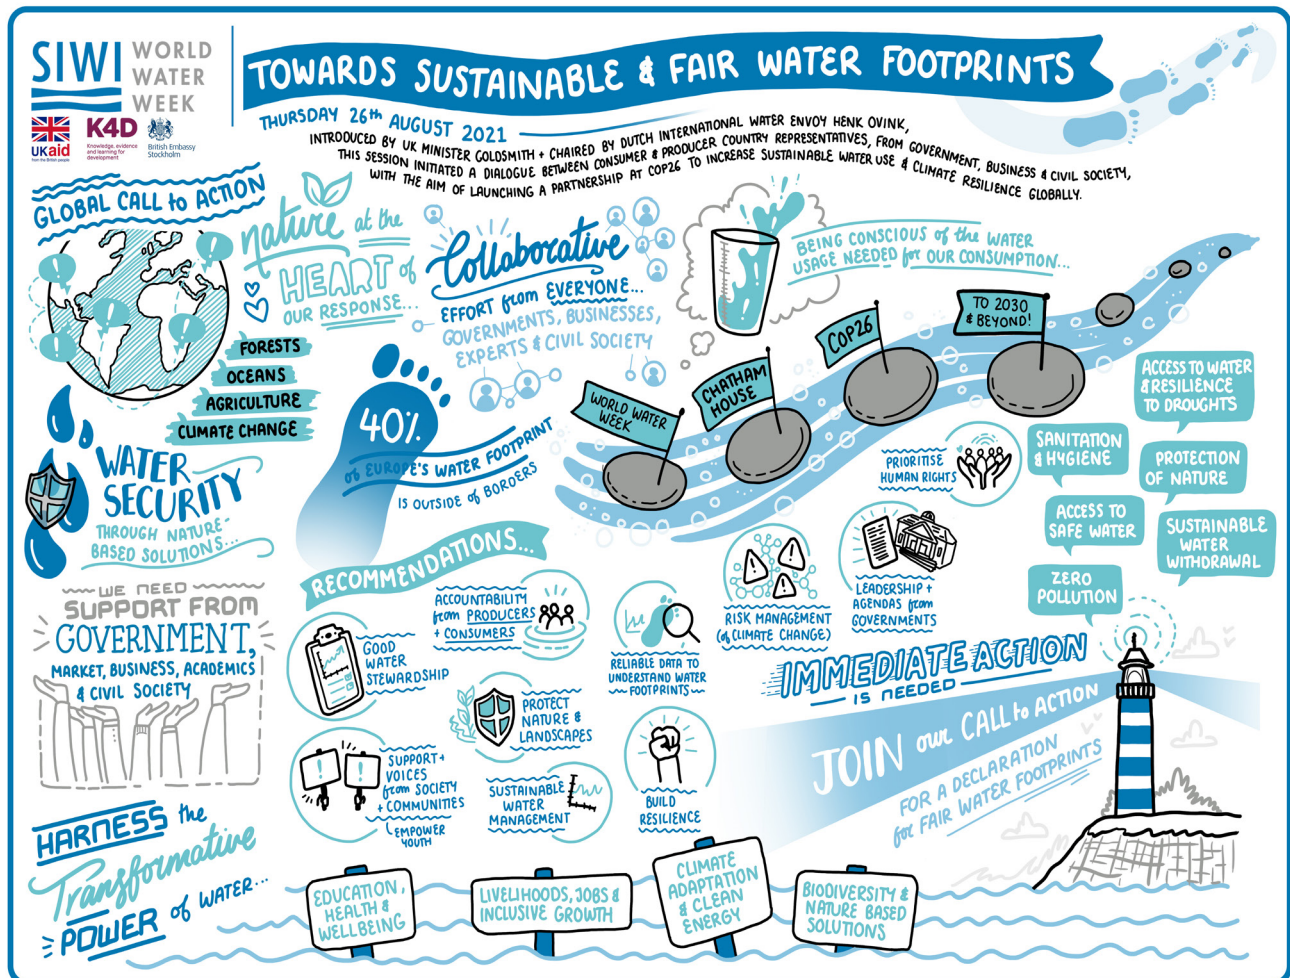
SIWI WORLD WATER WEEK

UKaid from the British people
K4D Knowledge, evidence and learning for development
British Embassy Stockholm

TOWARDS SUSTAINABLE & FAIR WATER FOOTPRINTS

THURSDAY 26th AUGUST 2021

INTRODUCED BY UK MINISTER GOLDSMITH + CHAIRED BY DUTCH INTERNATIONAL WATER ENVOY HENK OVINK, THIS SESSION INITIATED A DIALOGUE BETWEEN CONSUMER & PRODUCER COUNTRY REPRESENTATIVES, FROM GOVERNMENT, BUSINESS & CIVIL SOCIETY, WITH THE AIM OF LAUNCHING A PARTNERSHIP AT COP26 TO INCREASE SUSTAINABLE WATER USE & CLIMATE RESILIENCE GLOBALLY.

GLOBAL CALL to ACTION

FORESTS
OCEANS
AGRICULTURE
CLIMATE CHANGE

nature at the HEART of OUR RESPONSE...

Collaborative EFFORT from EVERYONE... GOVERNMENTS, BUSINESSES, EXPERTS & CIVIL SOCIETY

BEING CONSCIOUS of the WATER USAGE NEEDED for OUR CONSUMPTION...

WORLD WATER WEEK
CHATHAM HOUSE
COP26
TO 2030 & BEYOND!

40% of EUROPE'S WATER FOOTPRINT IS OUTSIDE of BORDERS

WATER SECURITY THROUGH NATURE-BASED SOLUTIONS...

ACCESS TO WATER & RESILIENCE TO DROUGHTS
SANITATION & HYGIENE
PROTECTION OF NATURE
ACCESS TO SAFE WATER
SUSTAINABLE WATER WITHDRAWAL
ZERO POLLUTION

PRIORITISE HUMAN RIGHTS

WE NEED SUPPORT FROM GOVERNMENT, MARKET, BUSINESS, ACADEMICS & CIVIL SOCIETY

RECOMMENDATIONS...

GOOD WATER STEWARDSHIP
ACCOUNTABILITY from PRODUCERS + CONSUMERS
RELIABLE DATA TO UNDERSTAND WATER FOOTPRINTS
RISK MANAGEMENT (of CLIMATE CHANGE)
LEADERSHIP + AGENDAS from GOVERNMENTS
PROTECT NATURE & LANDSCAPES
SUPPORT + VOICES from SOCIETY + COMMUNITIES
EMPOWER YOUTH
SUSTAINABLE WATER MANAGEMENT
BUILD RESILIENCE

IMMEDIATE ACTION IS NEEDED

JOIN our CALL to ACTION FOR A DECLARATION for FAIR WATER FOOTPRINTS

HARNESS the Transformative POWER of WATER...

EDUCATION, HEALTH & WELLBEING
LIVELIHOODS, JOBS & INCLUSIVE GROWTH
CLIMATE ADAPTATION & CLEAN ENERGY
BIODIVERSITY & NATURE BASED SOLUTIONS